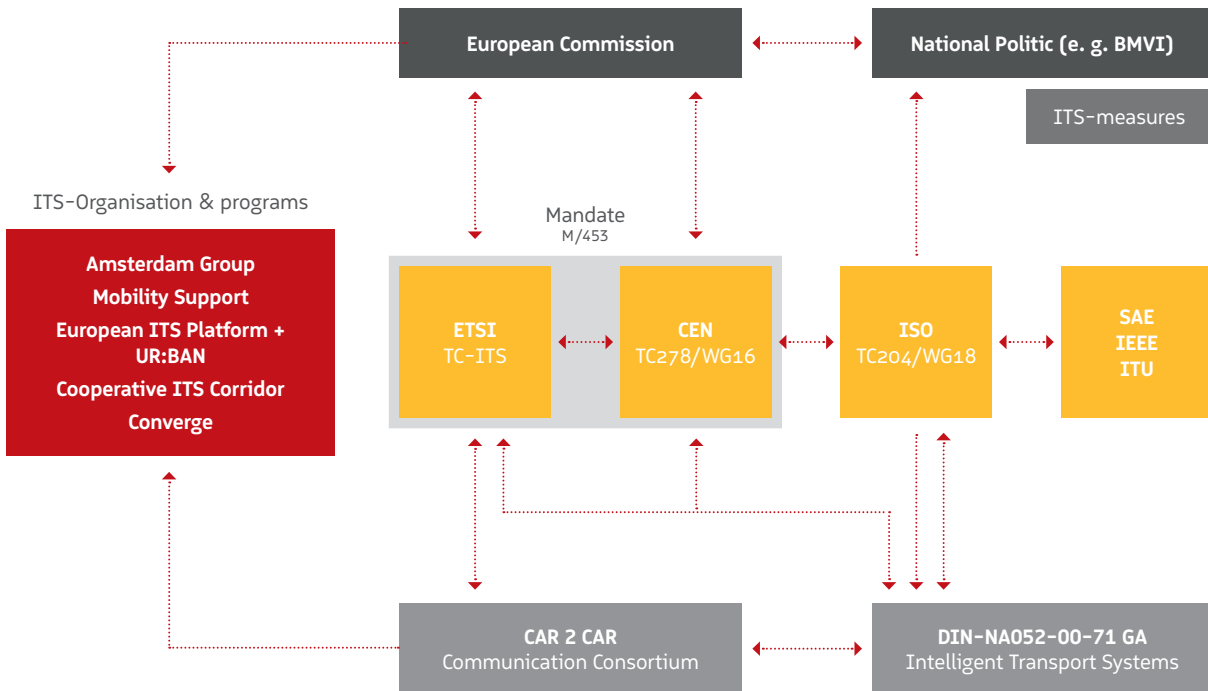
European Commission

National Politic (e. g. BMVI)

ITS-measures

ITS-Organisation & programs

Amsterdam Group
Mobility Support
European ITS Platform + UR:BAN
Cooperative ITS Corridor
Converge

Mandate
M/453

ETSI
TC-ITS

CEN
TC278/WG16

ISO
TC204/WG18

SAE
IEEE
ITU

CAR 2 CAR
Communication Consortium

DIN-NA052-00-71 GA
Intelligent Transport Systems